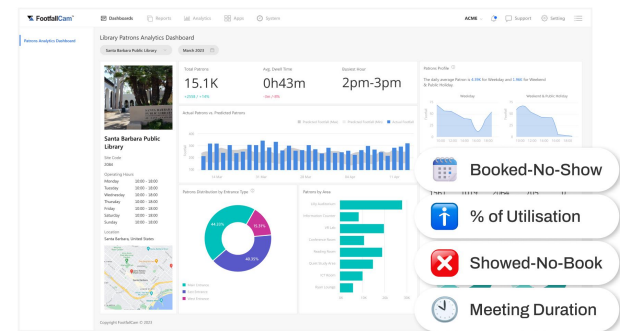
FootfallCam™

Dashboards Reports Analytics Apps System

ACME Support Setting

Patrons Analytics Dashboard

Library Patrons Analytics Dashboard

Santa Barbara Public Library March 2023

Santa Barbara Public Library

Site Code
2080

Operating Hours
Monday 10:00 - 18:00
Tuesday 10:00 - 18:00
Wednesday 10:00 - 18:00
Thursday 10:00 - 18:00
Friday 10:00 - 18:00
Saturday 10:00 - 18:00
Sunday 10:00 - 18:00

Location
Santa Barbara, United States

Total Patrons
15.1K

Avg. Dwell Time
0h43m

Busiest Hour
2pm-3pm

Actual Patrons vs. Predicted Patrons

Patrons Distribution by Entrance Type

44.33%
15.3%
40.35%

Patrons by Area

Patrons Profile

The daily average Patrons is 0.59K for Weekday, and 1.98K for Weekend & Public Holiday

Weekday

Weekend & Public Holiday

Booked-No-Show

% of Utilisation

Showed-No-Book

Meeting Duration

Copyright FootfallCam © 2023